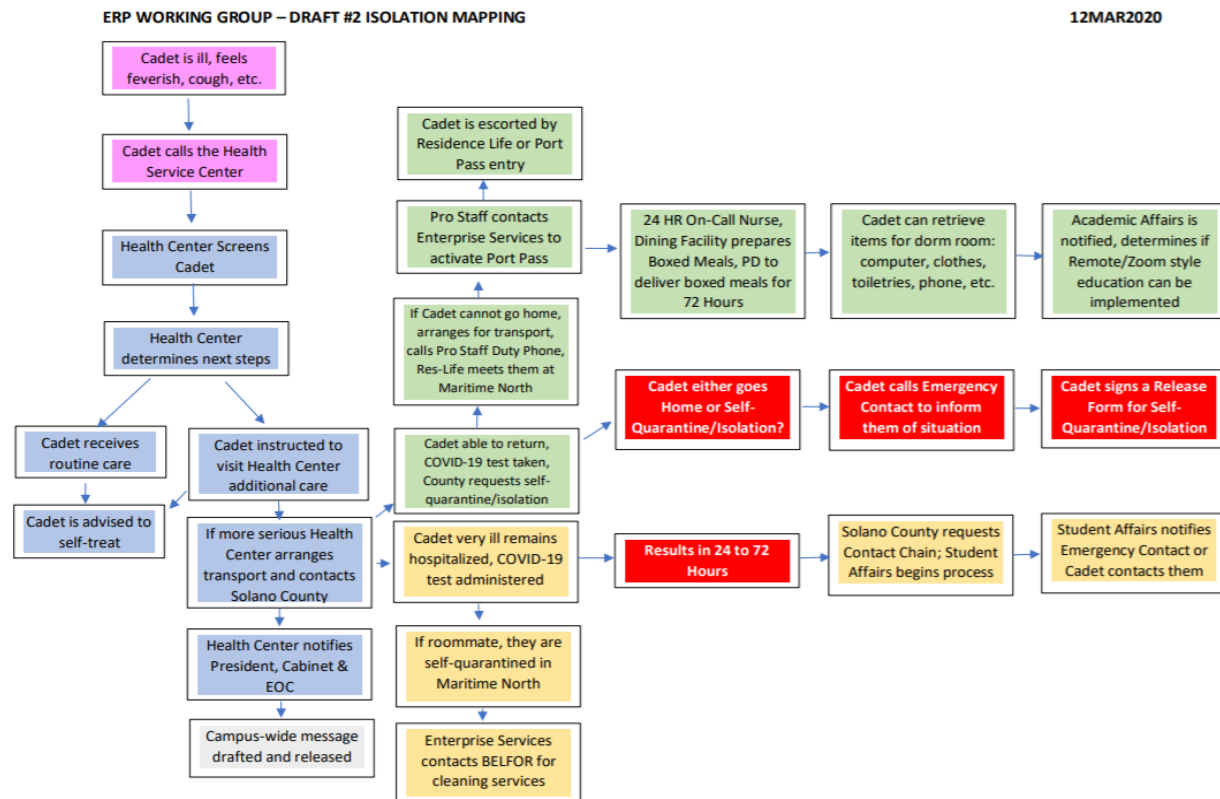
ERP WORKING GROUP – DRAFT #2 ISOLATION MAPPING

12MAR2020

Cadet is ill, feels feverish, cough, etc.

Cadet calls the Health Service Center

Health Center Screens Cadet

Health Center determines next steps

Cadet receives routine care

Cadet is advised to self-treat

Cadet instructed to visit Health Center additional care

If more serious Health Center arranges transport and contacts Solano County

Health Center notifies President, Cabinet & EOC

Campus-wide message drafted and released

Cadet is escorted by Residence Life or Port Pass entry

Pro Staff contacts Enterprise Services to activate Port Pass

If Cadet cannot go home, arranges for transport, calls Pro Staff Duty Phone, Res-Life meets them at Maritime North

Cadet able to return, COVID-19 test taken, County requests self-quarantine/isolation

Cadet very ill remains hospitalized, COVID-19 test administered

If roommate, they are self-quarantined in Maritime North

Enterprise Services contacts BELFOR for cleaning services

24 HR On-Call Nurse, Dining Facility prepares Boxed Meals, PD to deliver boxed meals for 72 Hours

Cadet can retrieve items for dorm room: computer, clothes, toiletries, phone, etc.

Academic Affairs is notified, determines if Remote/Zoom style education can be implemented

Cadet either goes Home or Self-Quarantine/Isolation?

Cadet calls Emergency Contact to inform them of situation

Cadet signs a Release Form for Self-Quarantine/Isolation

Results in 24 to 72 Hours

Solano County requests Contact Chain; Student Affairs begins process

Student Affairs notifies Emergency Contact or Cadet contacts them